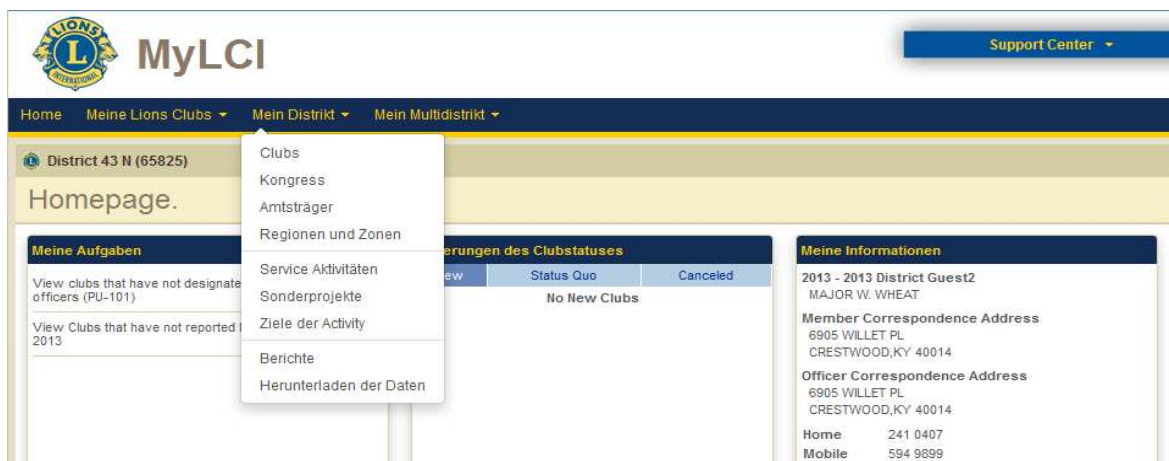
LIONS INTERNATIONAL

MyLCI

Support Center ▾

Home Meine Lions Clubs ▾ Mein Distrikt ▾ Mein Multidistrikt ▾

District 43 N (65825)

Homepage.

Clubs
Kongress
Amtsträger
Regionen und Zonen
Service Aktivitäten
Sonderprojekte
Ziele der Activity
Berichte
Herunterladen der Daten

Meine Aufgaben

View clubs that have not designate officers (PU-101)

View Clubs that have not reported 2013

erungen des Clubstatuses

ew | Status Quo | Canceled

No New Clubs

Meine Informationen

2013 - 2013 District Guest2
MAJOR W. WHEAT

Member Correspondence Address
6905 WILLET PL
CRESTWOOD,KY 40014

Officer Correspondence Address
6905 WILLET PL
CRESTWOOD,KY 40014

Home 241 0407
Mobile 594 9899